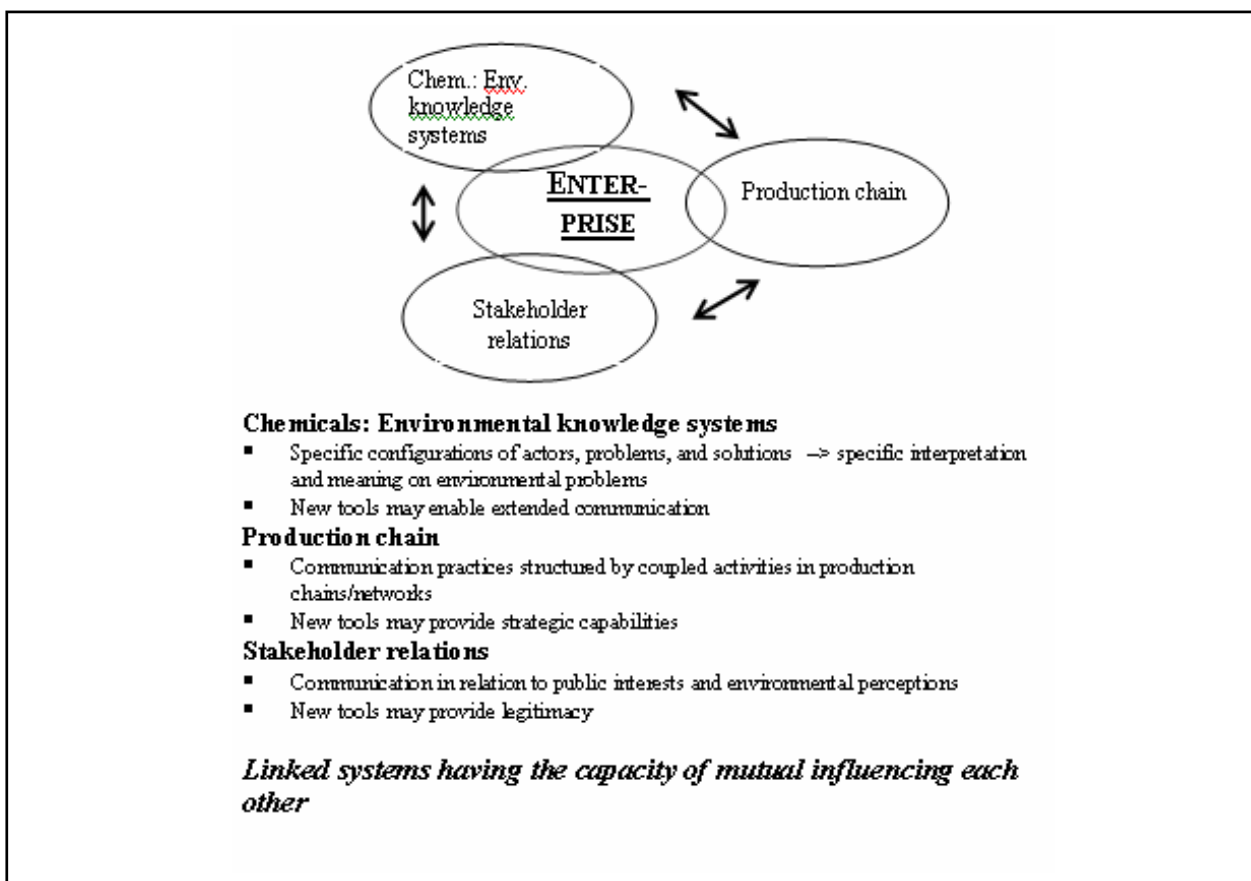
Chem.: Env. knowledge systems

ENTERPRISE

Production chain

Stakeholder relations

**Chemicals: Environmental knowledge systems**
- Specific configurations of actors, problems, and solutions –> specific interpretation and meaning on environmental problems
- New tools may enable extended communication

**Production chain**
- Communication practices structured by coupled activities in production chains/networks
- New tools may provide strategic capabilities

**Stakeholder relations**
- Communication in relation to public interests and environmental perceptions
- New tools may provide legitimacy

*Linked systems having the capacity of mutual influencing each other*